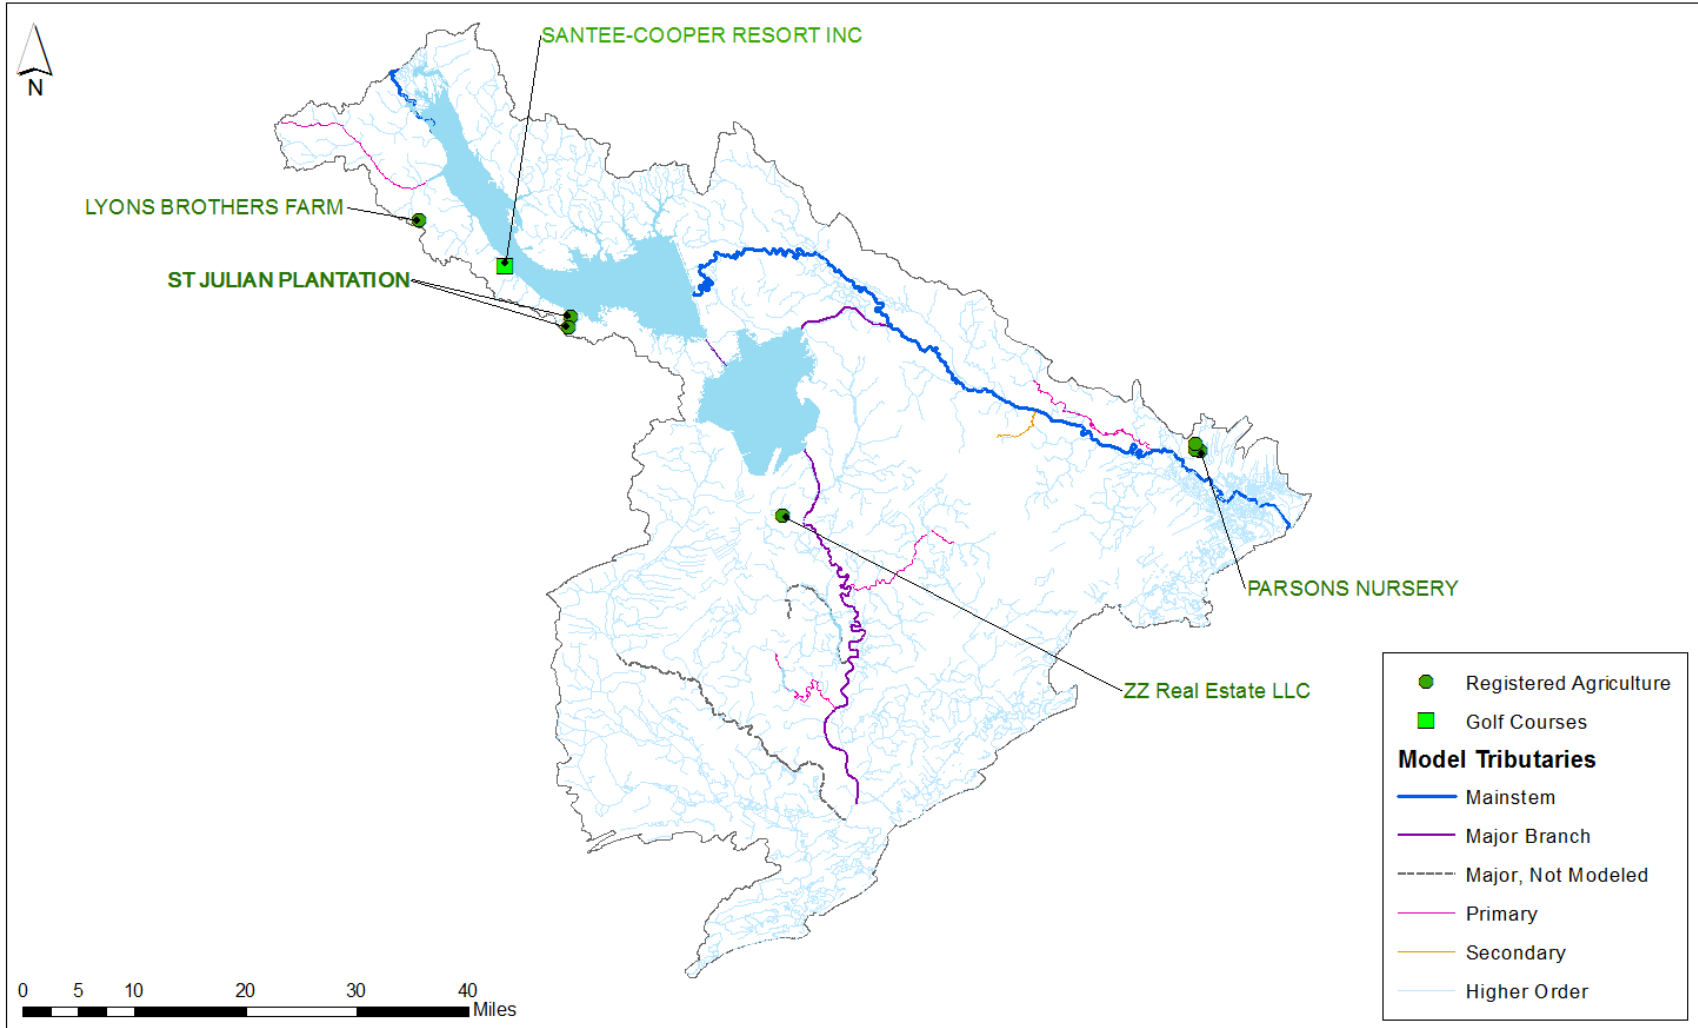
N

SANTEE-COOPER RESORT INC

LYONS BROTHERS FARM

ST JULIAN PLANTATION

PARSONS NURSERY

ZZ Real Estate LLC

Registered Agriculture
Golf Courses
Model Tributaries
Mainstem
Major Branch
Major, Not Modeled
Primary
Secondary
Higher Order

0 5 10 20 30 40 Miles